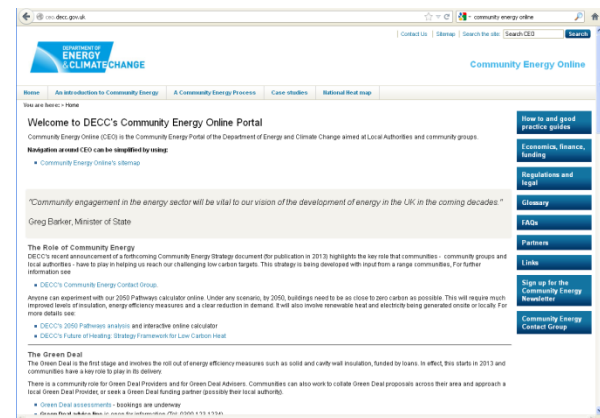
ceo.decc.gov.uk

community energy online

Contact Us | Sitemap | Search the site: Search CEO Search

DEPARTMENT OF ENERGY & CLIMATE CHANGE

Community Energy Online

Home | An introduction to Community Energy | A Community Energy Process | Case studies | National heat map

You are here: > Home

Welcome to DECC's Community Energy Online Portal

Community Energy Online (CEO) is the Community Energy Portal of the Department of Energy and Climate Change aimed at Local Authorities and community groups.

Navigation around CEO can be simplified by using:

- Community Energy Online's sitemap

"Community engagement in the energy sector will be vital to our vision of the development of energy in the UK in the coming decades."

Greg Barker, Minister of State

The Role of Community Energy

DECC's recent announcement of a forthcoming Community Energy Strategy document (for publication in 2013) highlights the key role that communities - community groups and local authorities - have to play in helping us reach our challenging low carbon targets. This strategy is being developed with input from a range communities. For further information see

- DECC's Community Energy Contact Group.

Anyone can experiment with our 2050 Pathways calculator online. Under any scenario, by 2050, buildings need to be as close to zero carbon as possible. This will require much improved levels of insulation, energy efficiency measures and a clear reduction in demand. It will also involve renewable heat and electricity being generated onsite or locally. For more details see:

- DECC's 2050 Pathways analysis and interactive online calculator
- DECC's Future of Heating: Strategy Framework for Low Carbon Heat

The Green Deal

The Green Deal is the first stage and involves the roll out of energy efficiency measures such as solid and cavity wall insulation, funded by loans. In effect, this starts in 2013 and communities have a key role to play in its delivery.

There is a community role for Green Deal Providers and for Green Deal Advisers. Communities can also work to collate Green Deal proposals across their area and approach a local Green Deal Provider, or seek a Green Deal funding partner (possibly their local authority).

- Green Deal assessments - bookings are underway
- Green Deal advice line is open for information (Tel: 0300 123 1234)

How to and good practice guides

Economics, finance, funding

Regulations and legal

Glossary

FAQs

Partners

Links

Sign up for the Community Energy Newsletter

Community Energy Contact Group